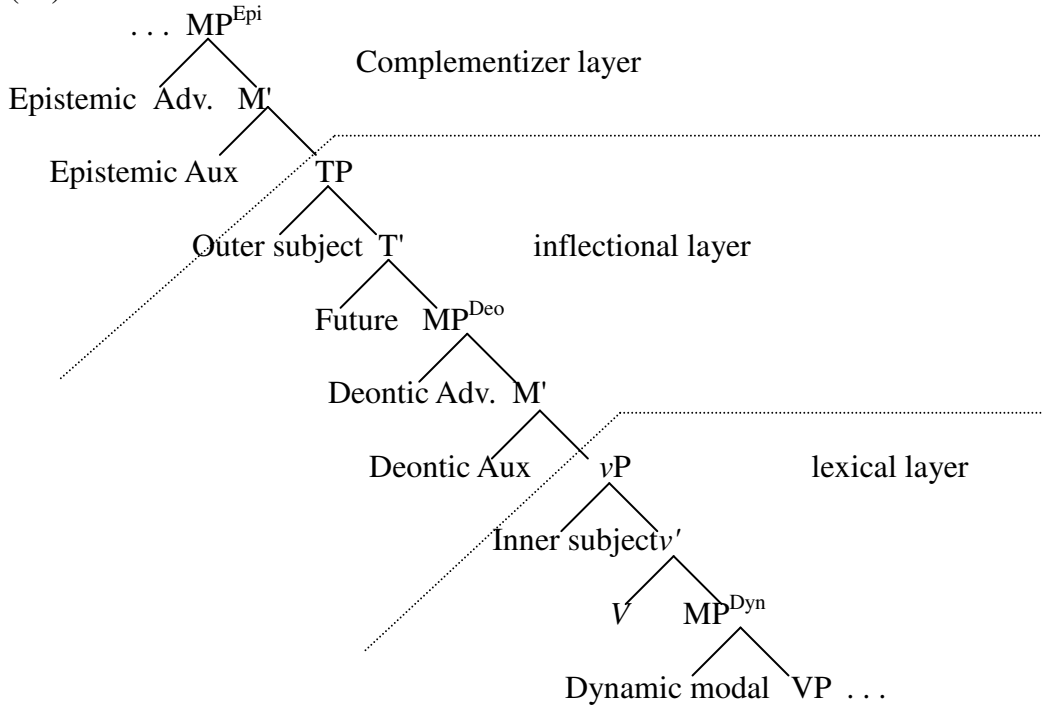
. . . MP$^{Epi}$

Complementizer layer

Epistemic Adv. M'

Epistemic Aux TP

Outer subject T'

inflectional layer

Future MP$^{Deo}$

Deontic Adv. M'

Deontic Aux $v$P

lexical layer

Inner subject$v'$

$V$ MP$^{Dyn}$

Dynamic modal VP . . .